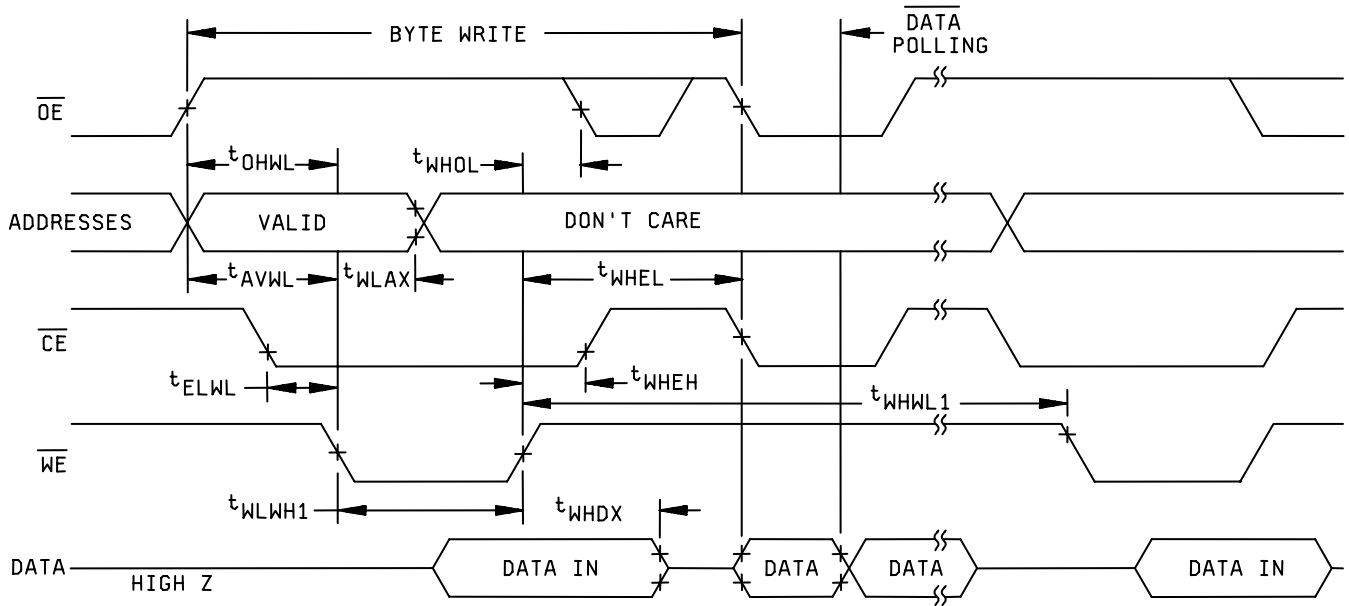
BYTE WRITE

$\overline{DATA}$ POLLING

$\overline{OE}$

$t_{OHWL}$

$t_{WHOL}$

ADDRESSES

VALID

DON'T CARE

$t_{AVWL}$

$t_{WLAX}$

$t_{WHEL}$

$\overline{CE}$

$t_{ELWL}$

$t_{WHEH}$

$t_{WHWL1}$

$\overline{WE}$

$t_{WLWH1}$

$t_{WHDX}$

DATA

HIGH Z

DATA IN

DATA

DATA

DATA IN